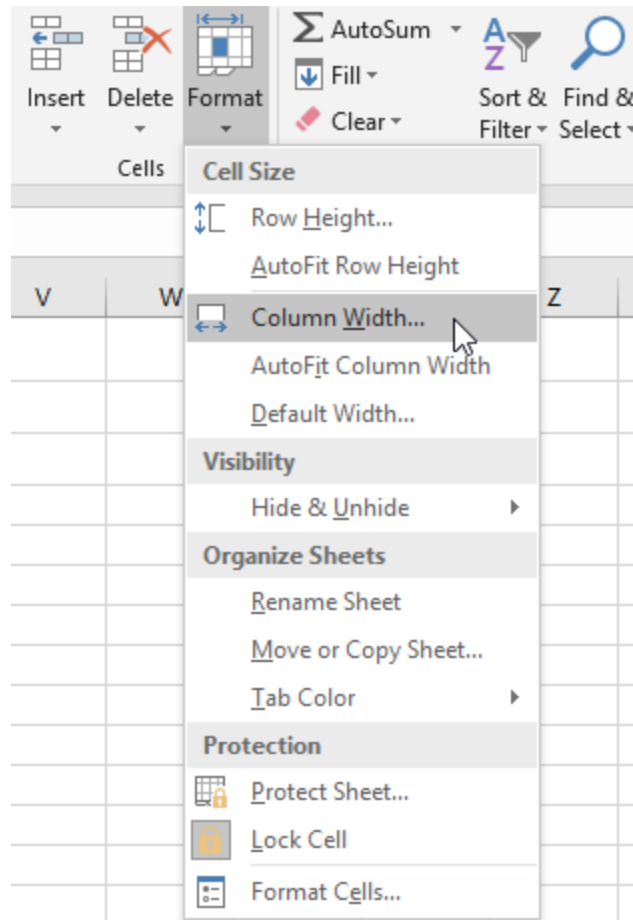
Insert
Delete
Format
Cells
AutoSum
Fill
Clear
Sort &
Filter
Find &
Select
V
W
Z
Cell Size
Row Height...
AutoFit Row Height
Column Width...
AutoFit Column Width
Default Width...
Visibility
Hide & Unhide
Organize Sheets
Rename Sheet
Move or Copy Sheet...
Tab Color
Protection
Protect Sheet...
Lock Cell
Format Cells...